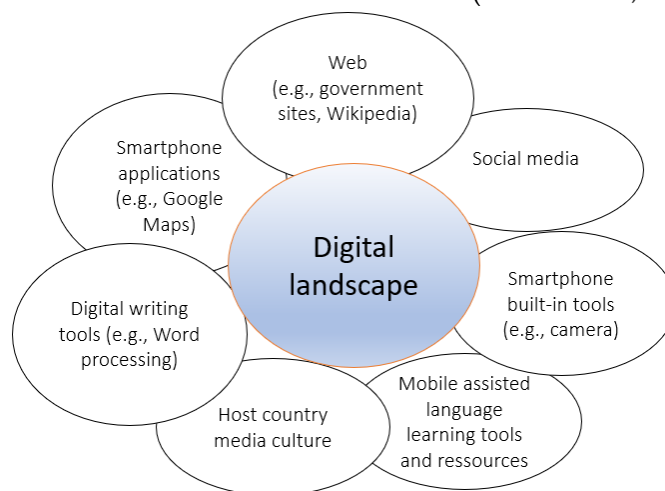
Web (e.g., government sites, Wikipedia)

Social media

Smartphone built-in tools (e.g., camera)

Mobile assisted language learning tools and ressources

Host country media culture

Digital writing tools (e.g., Word processing)

Smartphone applications (e.g., Google Maps)

Digital landscape